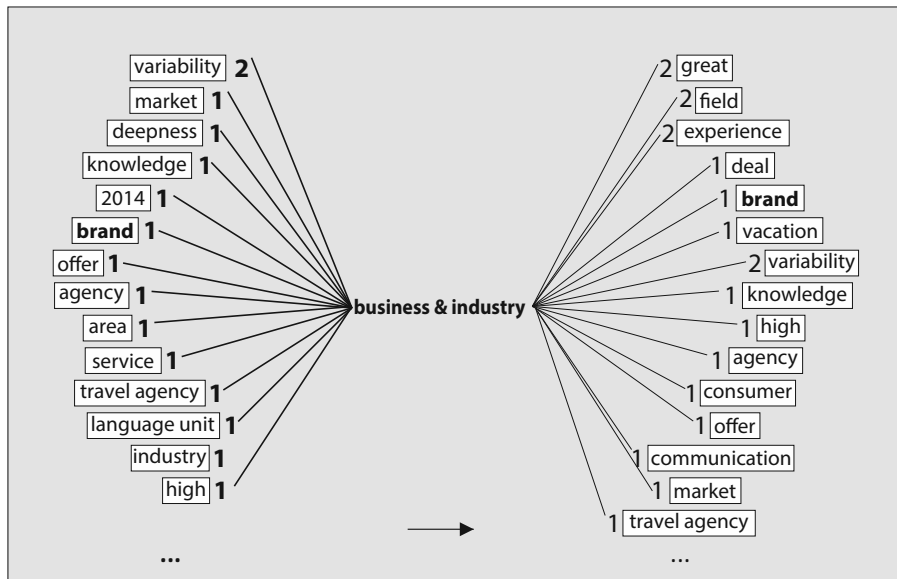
variability 2
market 1
deepness 1
knowledge 1
2014 1
brand 1
offer 1
agency 1
area 1
service 1
travel agency 1
language unit 1
industry 1
high 1
...

business & industry

2 great
2 field
2 experience
1 deal
1 brand
1 vacation
2 variability
1 knowledge
1 high
1 agency
1 consumer
1 offer
1 communication
1 market
1 travel agency
...